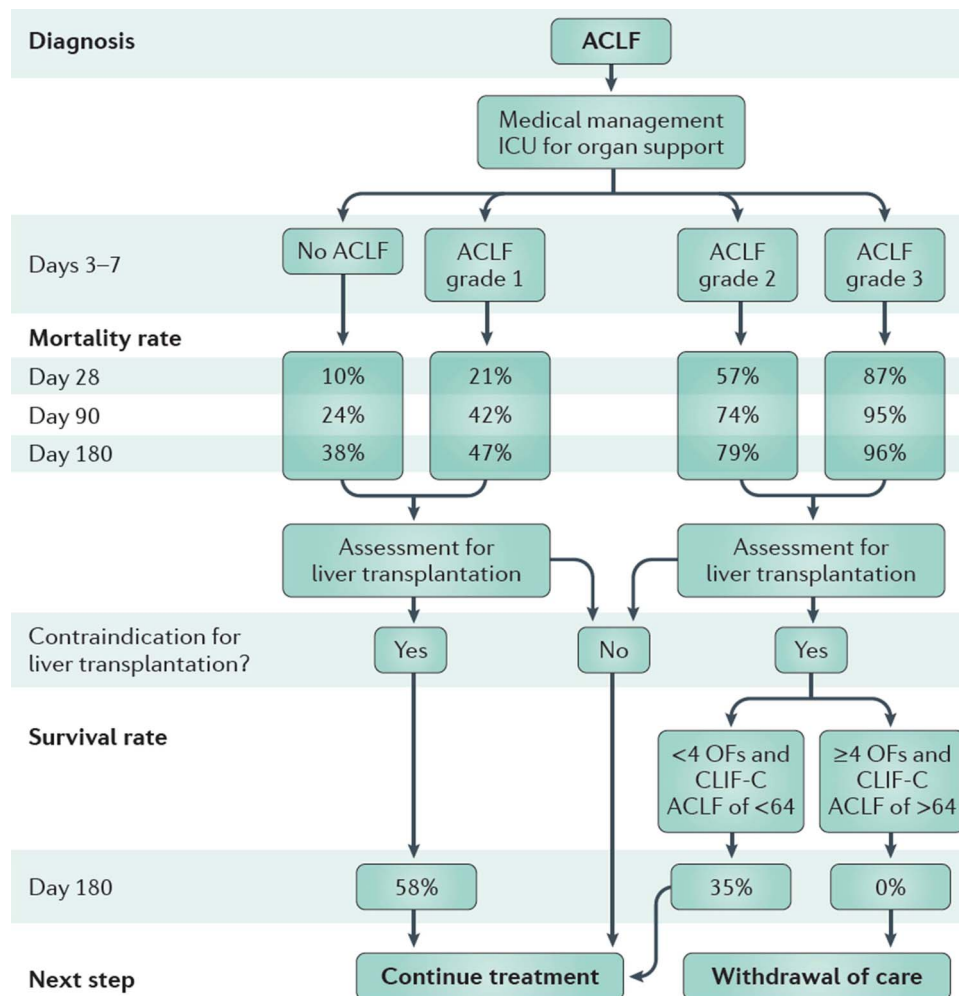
Diagnosis

ACLF

Medical management ICU for organ support

Days 3–7

No ACLF

ACLF grade 1

ACLF grade 2

ACLF grade 3

Mortality rate

| | No ACLF | ACLF grade 1 | ACLF grade 2 | ACLF grade 3 |
|---|---|---|---|---|
| Day 28 | 10% | 21% | 57% | 87% |
| Day 90 | 24% | 42% | 74% | 95% |
| Day 180 | 38% | 47% | 79% | 96% |

Assessment for liver transplantation

Assessment for liver transplantation

Contraindication for liver transplantation?

Yes

No

Yes

Survival rate

<4 OFs and CLIF-C ACLF of <64

≥4 OFs and CLIF-C ACLF of >64

Day 180

58%

35%

0%

Next step

Continue treatment

Withdrawal of care